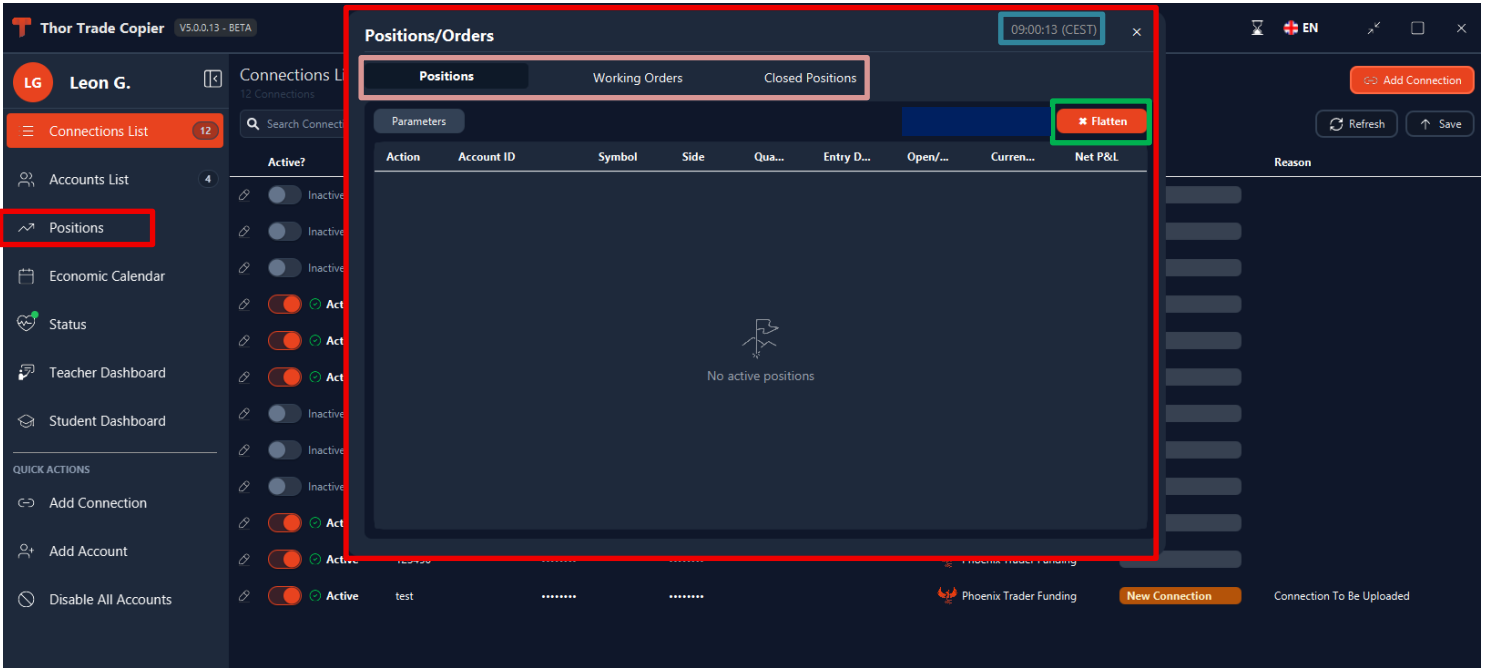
Thor Trade Copier V5.0.0.13 - BETA

EN

LG Leon G.

Connections List 12

Accounts List 4

Positions

Economic Calendar

Status

Teacher Dashboard

Student Dashboard

QUICK ACTIONS

Add Connection

Add Account

Disable All Accounts

Connections Li
12 Connections

Search Connecti

Active?

Inactive
Inactive
Inactive
Acti
Acti
Acti
Inactive
Inactive
Inactive
Acti
Active
Active test •••••••• •••••••• Phoenix Trader Funding New Connection Connection To Be Uploaded

Phoenix Trader Funding

Add Connection

Refresh Save

Reason

Positions/Orders

09:00:13 (CEST)

Positions Working Orders Closed Positions

Parameters

Flatten

| Action | Account ID | Symbol | Side | Qua... | Entry D... | Open/... | Curren... | Net P&L |
|---|---|---|---|---|---|---|---|---|

No active positions